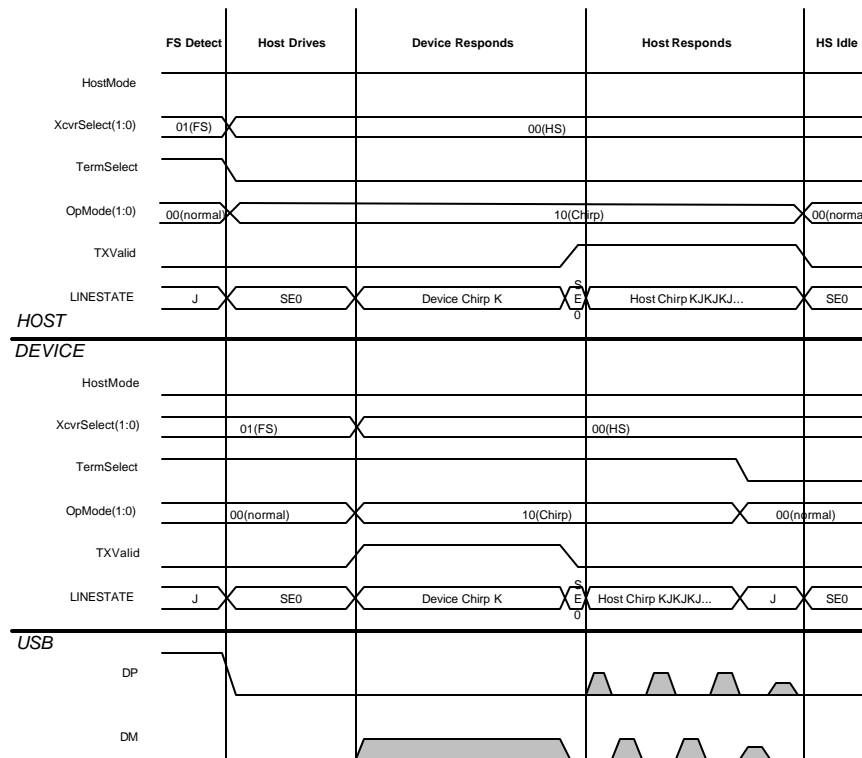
FS Detect
Host Drives
Device Responds
Host Responds
HS Idle

HostMode
XcvrSelect(1:0)
01(FS)
00(HS)
TermSelect
OpMode(1:0)
00(normal)
10(Chirp)
00(norma
TXValid
LINESTATE
J
SE0
Device Chirp K
S
E
0
Host Chirp KJKJKJ...
SE0
HOST

DEVICE
HostMode
XcvrSelect(1:0)
01(FS)
00(HS)
TermSelect
OpMode(1:0)
00(normal)
10(Chirp)
00(normal)
TXValid
LINESTATE
J
SE0
Device Chirp K
S
E
0
Host Chirp KJKJKJ...
J
SE0

USB
DP
DM